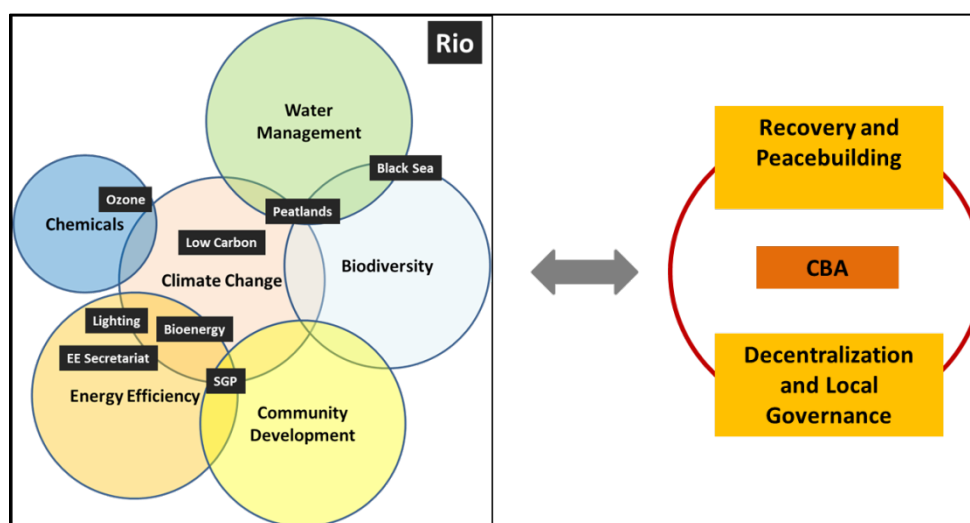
Rio

Water Management

Black Sea

Ozone

Chemicals

Peatlands

Low Carbon

Climate Change

Biodiversity

Lighting

Bioenergy

EE Secretariat

SGP

Energy Efficiency

Community Development

Recovery and Peacebuilding

CBA

Decentralization and Local Governance